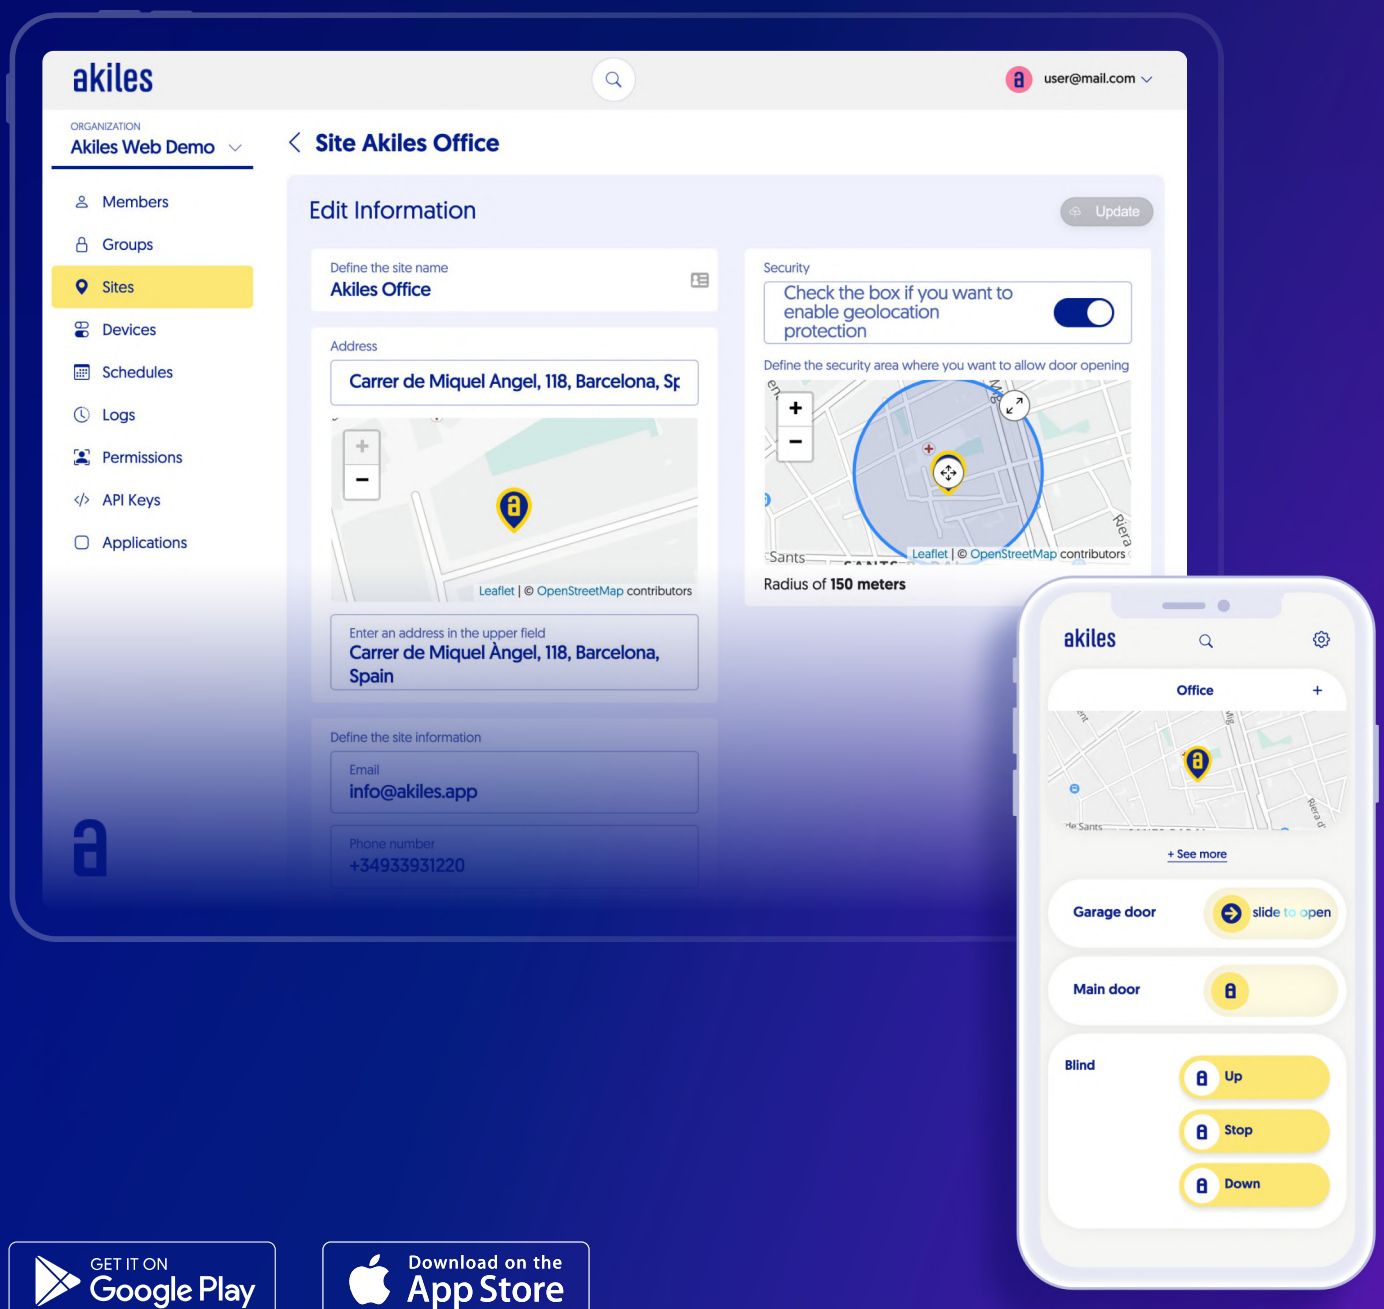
akiles

user@mail.com

ORGANIZATION
Akiles Web Demo

Members
Groups
Sites
Devices
Schedules
Logs
Permissions
API Keys
Applications

Site Akiles Office

Edit Information

Update

Define the site name
Akiles Office

Address
Carrer de Miquel Angel, 118, Barcelona, Sp

Leaflet | © OpenStreetMap contributors

Enter an address in the upper field
Carrer de Miquel Àngel, 118, Barcelona, Spain

Define the site information

Email
info@akiles.app

Phone number
+34933931220

Security
Check the box if you want to enable geolocation protection

Define the security area where you want to allow door opening

Sants

Riera

Leaflet | © OpenStreetMap contributors

Radius of 150 meters

akiles

Office

+ See more

Garage door
slide to open

Main door

Blind
Up
Stop
Down

GET IT ON
Google Play

Download on the
App Store